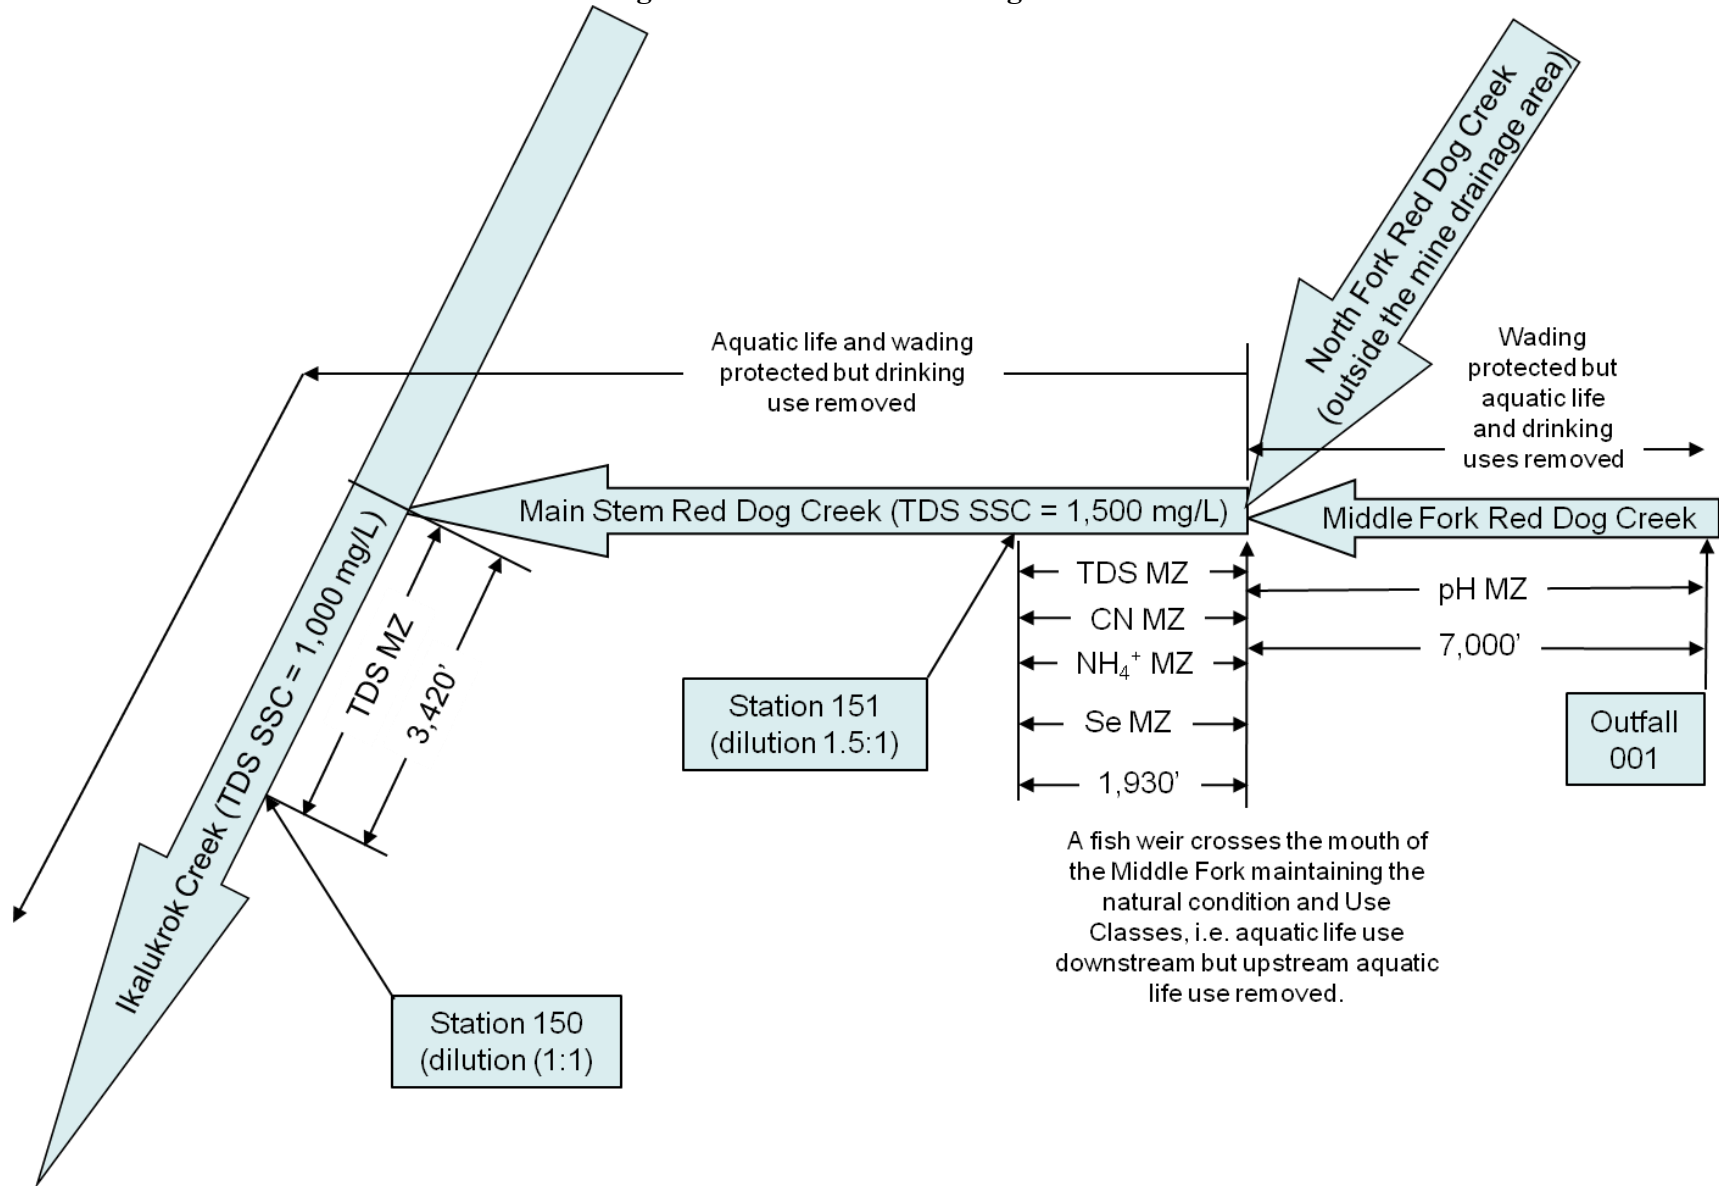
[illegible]

North Fork Red Dog Creek (outside the mine drainage area)

Aquatic life and wading protected but drinking use removed

Wading protected but aquatic life and drinking uses removed

Main Stem Red Dog Creek (TDS SSC = 1,500 mg/L)

Middle Fork Red Dog Creek

Ikalukrok Creek (TDS SSC = 1,000 mg/L)

TDS MZ

3,420'

TDS MZ

CN MZ

$NH_4^+$ MZ

Se MZ

1,930'

pH MZ

7,000'

Station 151 (dilution 1.5:1)

Outfall 001

A fish weir crosses the mouth of the Middle Fork maintaining the natural condition and Use Classes, i.e. aquatic life use downstream but upstream aquatic life use removed.

Station 150 (dilution (1:1)